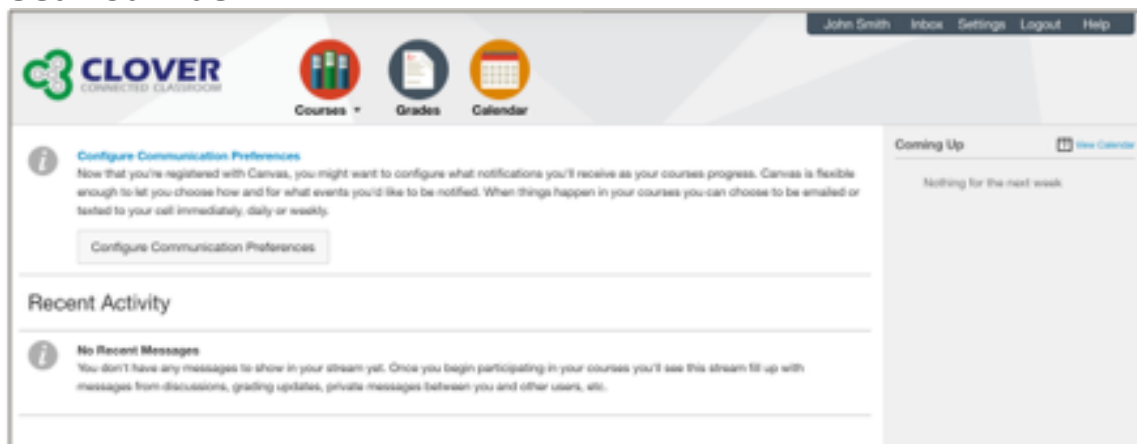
John Smith Inbox Settings Logout Help

CLOVER
CONNECTED CLASSROOM

Courses ▾ Grades Calendar

Configure Communication Preferences
Now that you're registered with Canvas, you might want to configure what notifications you'll receive as your courses progress. Canvas is flexible enough to let you choose how and for what events you'd like to be notified. When things happen in your courses you can choose to be emailed or texted to your cell immediately, daily or weekly.

Configure Communication Preferences

Recent Activity

No Recent Messages
You don't have any messages to show in your stream yet. Once you begin participating in your courses you'll see this stream fill up with messages from discussions, grading updates, private messages between you and other users, etc.

Coming Up

View Calendar

Nothing for the next week